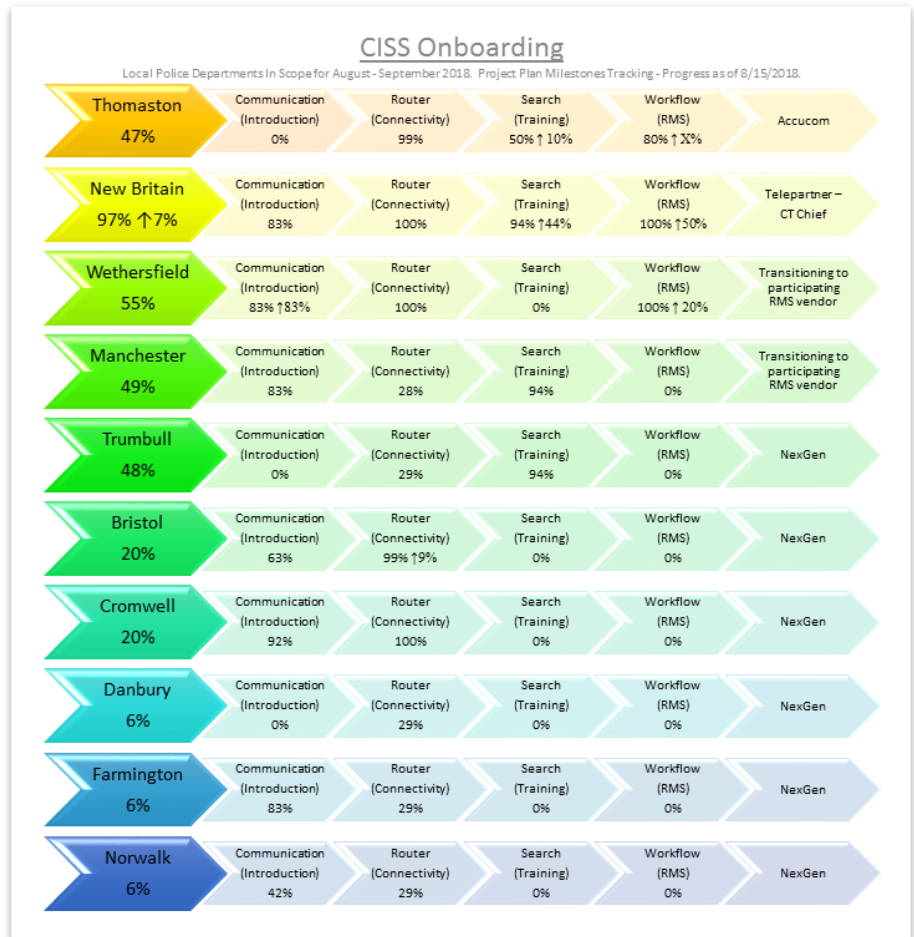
CISS Onboarding

Local Police Departments In Scope for August - September 2018. Project Plan Milestones Tracking - Progress as of 8/15/2018.

Thomaston
47%
Communication (Introduction) 0%
Router (Connectivity) 99%
Search (Training) 50% ↑ 10%
Workflow (RMS) 80% ↑ X%
Accucom

New Britain
97% ↑7%
Communication (Introduction) 83%
Router (Connectivity) 100%
Search (Training) 94% ↑44%
Workflow (RMS) 100% ↑50%
Telepartner – CT Chief

Wethersfield
55%
Communication (Introduction) 83% ↑83%
Router (Connectivity) 100%
Search (Training) 0%
Workflow (RMS) 100% ↑ 20%
Transitioning to participating RMS vendor

Manchester
49%
Communication (Introduction) 83%
Router (Connectivity) 28%
Search (Training) 94%
Workflow (RMS) 0%
Transitioning to participating RMS vendor

Trumbull
48%
Communication (Introduction) 0%
Router (Connectivity) 29%
Search (Training) 94%
Workflow (RMS) 0%
NexGen

Bristol
20%
Communication (Introduction) 63%
Router (Connectivity) 99% ↑9%
Search (Training) 0%
Workflow (RMS) 0%
NexGen

Cromwell
20%
Communication (Introduction) 92%
Router (Connectivity) 100%
Search (Training) 0%
Workflow (RMS) 0%
NexGen

Danbury
6%
Communication (Introduction) 0%
Router (Connectivity) 29%
Search (Training) 0%
Workflow (RMS) 0%
NexGen

Farmington
6%
Communication (Introduction) 83%
Router (Connectivity) 29%
Search (Training) 0%
Workflow (RMS) 0%
NexGen

Norwalk
6%
Communication (Introduction) 42%
Router (Connectivity) 29%
Search (Training) 0%
Workflow (RMS) 0%
NexGen